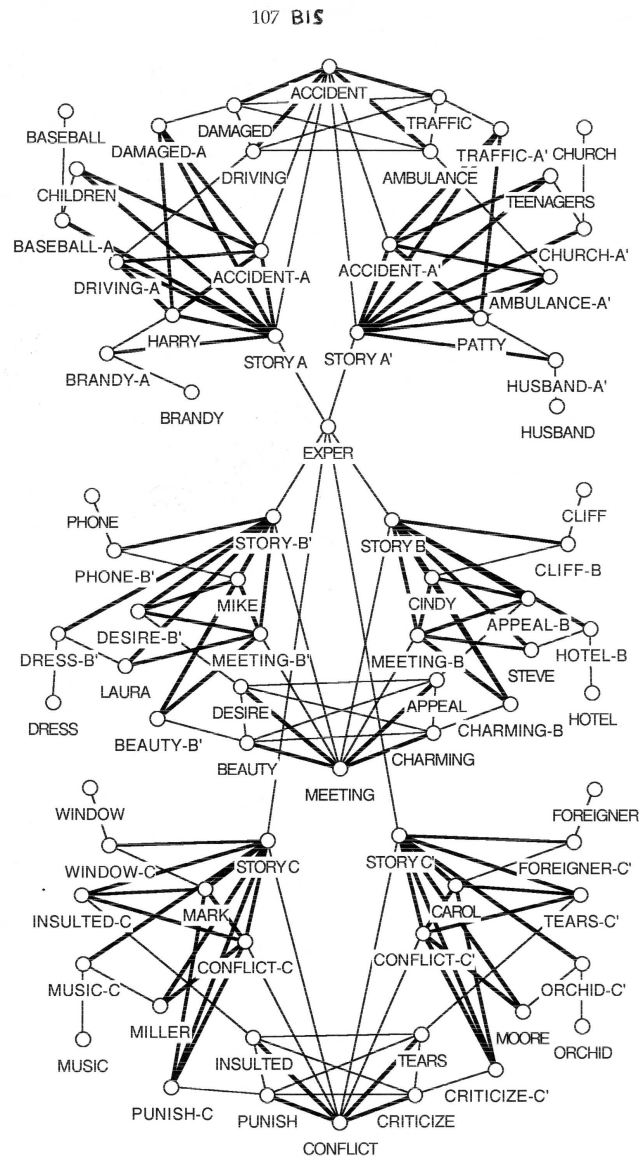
107 BIS

ACCIDENT
DAMAGED
TRAFFIC
BASEBALL
DAMAGED-A
TRAFFIC-A'
CHURCH
DRIVING
AMBULANCE
CHILDREN
TEENAGERS
BASEBALL-A
CHURCH-A'
ACCIDENT-A
ACCIDENT-A'
DRIVING-A
AMBULANCE-A'
HARRY
PATTY
STORY A
STORY A'
BRANDY-A
HUSBAND-A'
BRANDY
HUSBAND
EXPER

PHONE
CLIFF
STORY-B'
STORY B
PHONE-B'
CLIFF-B
MIKE
CINDY
DESIRE-B'
APPEAL-B
DRESS-B'
MEETING-B'
MEETING-B
HOTEL-B
LAURA
STEVE
DRESS
DESIRE
APPEAL
HOTEL
BEAUTY-B'
CHARMING-B
BEAUTY
CHARMING
MEETING

WINDOW
FOREIGNER
STORY C
STORY C'
WINDOW-C
FOREIGNER-C'
INSULTED-C
MARK
CAROL
TEARS-C'
CONFLICT-C
CONFLICT-C'
MUSIC-C
ORCHID-C'
MILLER
MOORE
MUSIC
ORCHID
INSULTED
TEARS
PUNISH-C
PUNISH
CRITICIZE
CRITICIZE-C'
CONFLICT